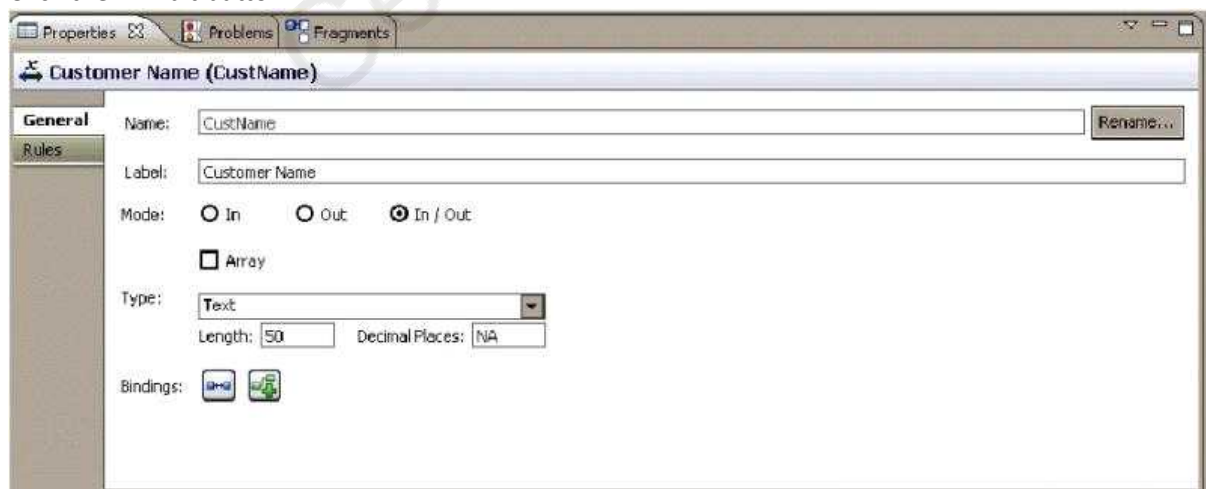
Properties ⊠ Problems Fragments

Customer Name (CustName)

General
Rules

Name: CustName
Rename...

Label: Customer Name

Mode: In Out In / Out

Array

Type: Text

Length: 50 Decimal Places: NA

Bindings: